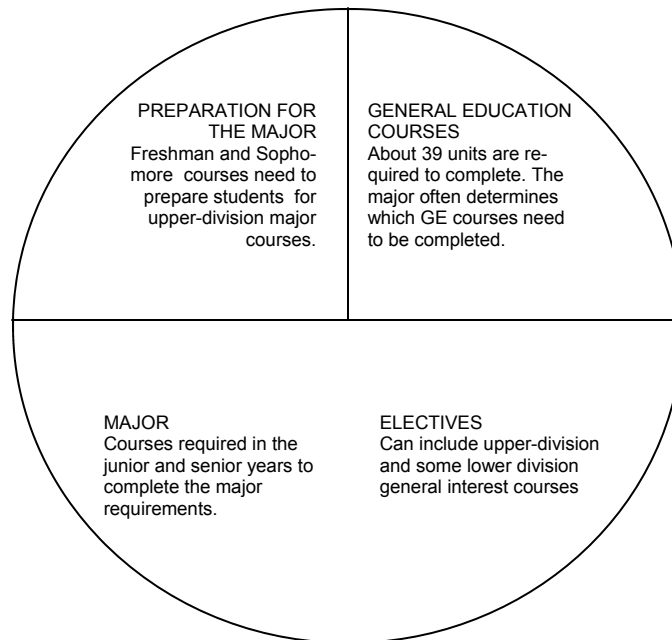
PREPARATION FOR THE MAJOR
Freshman and Sophomore courses need to prepare students for upper-division major courses.

GENERAL EDUCATION COURSES
About 39 units are required to complete. The major often determines which GE courses need to be completed.

MAJOR
Courses required in the junior and senior years to complete the major requirements.

ELECTIVES
Can include upper-division and some lower division general interest courses